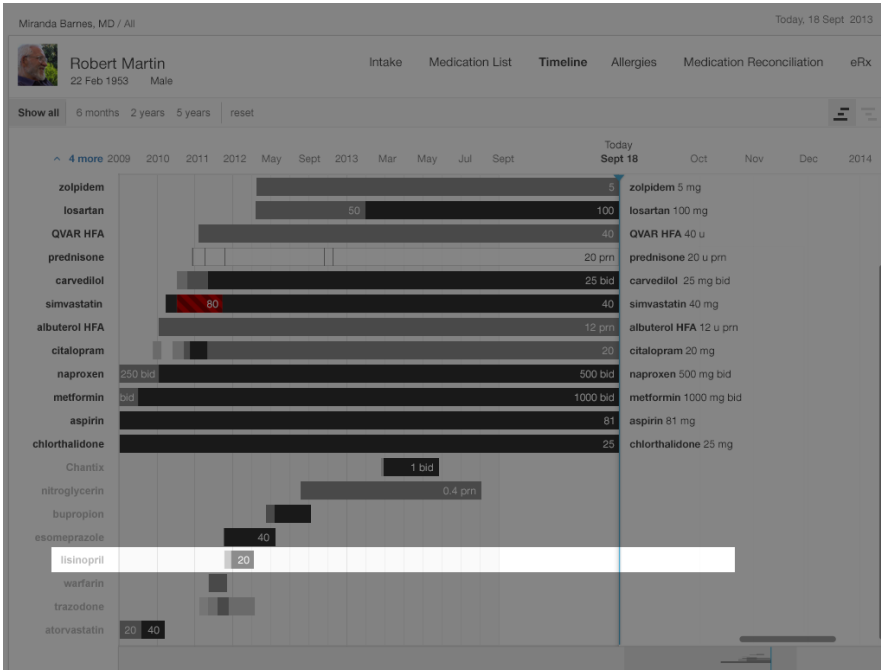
Miranda Barnes, MD / All

Today, 18 Sept 2013

Robert Martin
22 Feb 1953 Male

Intake Medication List Timeline Allergies Medication Reconciliation eRx

Show all 6 months 2 years 5 years reset

^ 4 more 2009 2010 2011 2012 May Sept 2013 Mar May Jul Sept Today Sept 18 Oct Nov Dec 2014

zolpidem 5 zolpidem 5 mg
losartan 50 100 losartan 100 mg
QVAR HFA 40 QVAR HFA 40 u
prednisone 20 prn prednisone 20 u prn
carvedilol 25 bid carvedilol 25 mg bid
simvastatin 80 40 simvastatin 40 mg
albuterol HFA 12 prn albuterol HFA 12 u prn
citalopram 20 citalopram 20 mg
naproxen 250 bid 500 bid naproxen 500 mg bid
metformin bid 1000 bid metformin 1000 mg bid
aspirin 81 aspirin 81 mg
chlorthalidone 25 chlorthalidone 25 mg
Chantix 1 bid
nitroglycerin 0.4 prn
bupropion
esomeprazole 40
lisinopril 20
warfarin
trazodone
atorvastatin 20 40